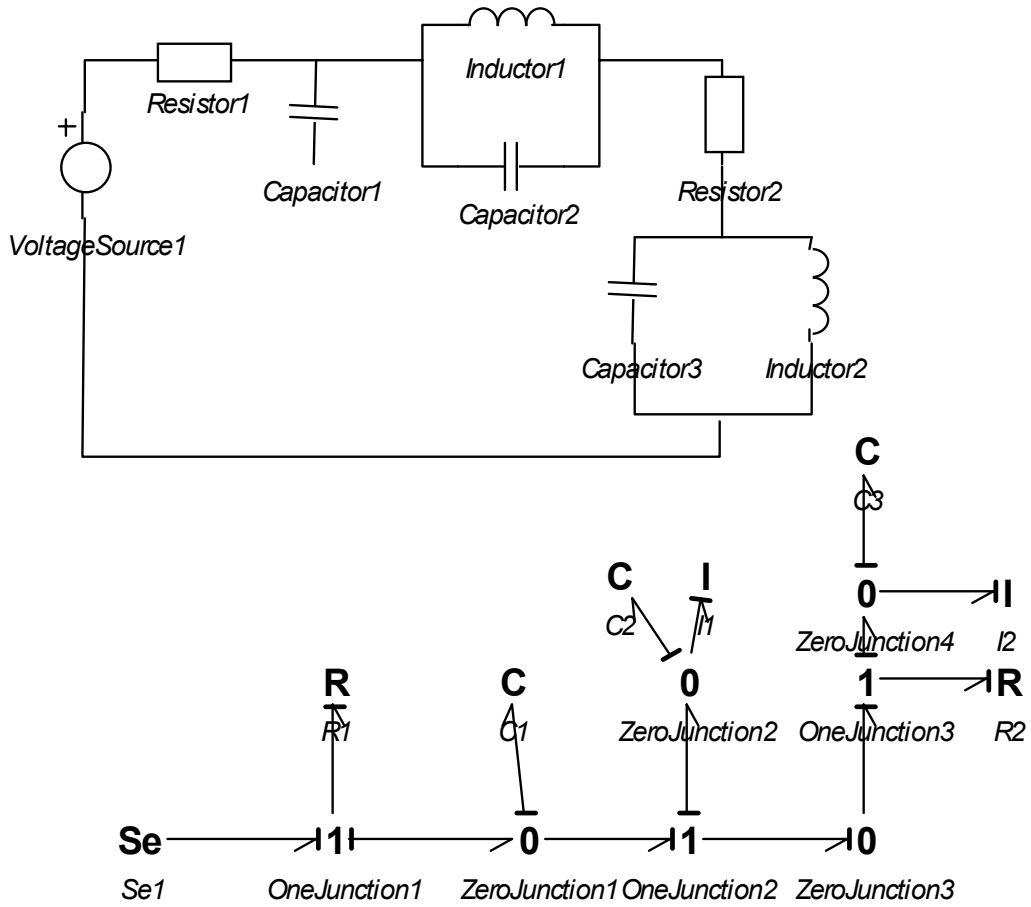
+
Resistor1
Capacitor1
Inductor1
Capacitor2
Resistor2
VoltageSource1
Capacitor3
Inductor2

C
C3
C
I
0
I
C2
I1
ZeroJunction4
I2
R
C
0
1
R
R1
C1
ZeroJunction2
OneJunction3
R2
Se
1
0
1
0
Se1
OneJunction1
ZeroJunction1
OneJunction2
ZeroJunction3